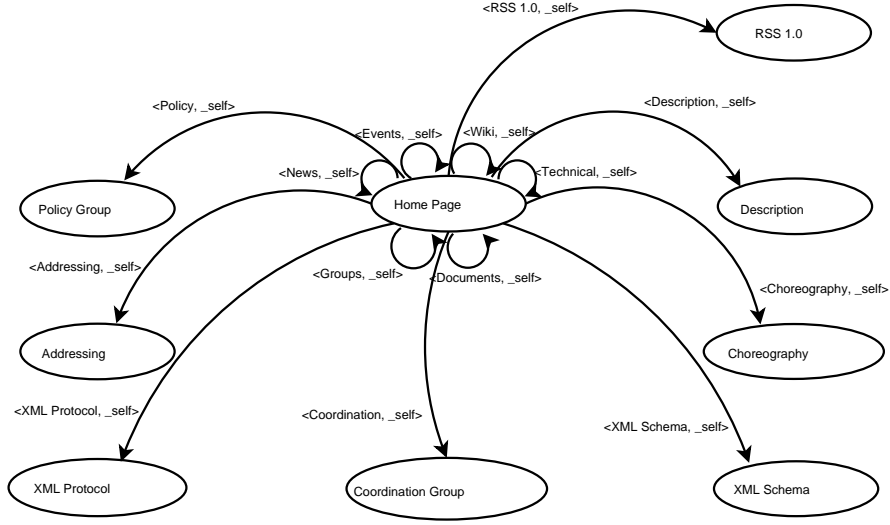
<RSS 1.0, _self>

RSS 1.0

<Policy, _self>

<Description, _self>

<Events, _self>

<Wiki, _self>

<News, _self>

<Technical, _self>

Policy Group

Home Page

Description

<Addressing, _self>

<Groups, _self>

<Documents, _self>

<Choreography, _self>

Addressing

Choreography

<XML Protocol, _self>

<Coordination, _self>

<XML Schema, _self>

XML Protocol

Coordination Group

XML Schema